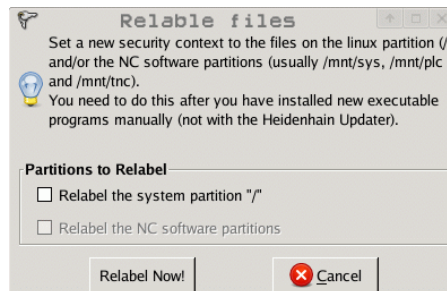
Relable files

Set a new security context to the files on the linux partition (/ and/or the NC software partitions (usually /mnt/sys, /mnt/plc and /mnt/tnc).
You need to do this after you have installed new executable programs manually (not with the Heidenhain Updater).

Partitions to Relabel

Relabel the system partition "/"

Relabel the NC software partitions

Relabel Now!

Cancel